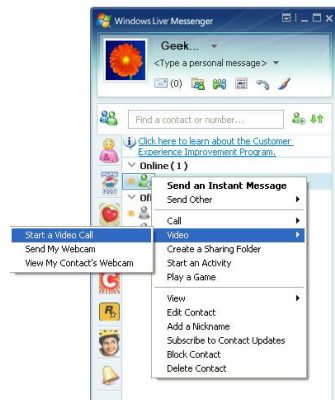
Windows Live Messenger

Geek...

<Type a personal message>

(0)

Find a contact or number...

Click here to learn about the Customer Experience Improvement Program.

Online ( 1 )

Off

Send an Instant Message
Send Other
Call
Video
Create a Sharing Folder
Start an Activity
Play a Game
View
Edit Contact
Add a Nickname
Subscribe to Contact Updates
Block Contact
Delete Contact

Start a Video Call
Send My Webcam
View My Contact's Webcam